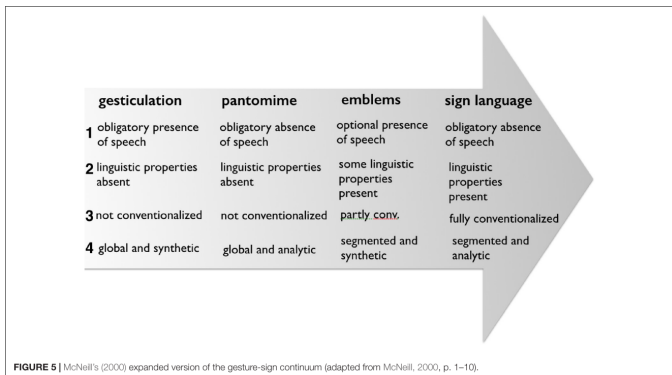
| | gesticulation | pantomime | emblems | sign language |
|---|---|---|---|---|
| 1 | obligatory presence of speech | obligatory absence of speech | optional presence of speech | obligatory absence of speech |
| 2 | linguistic properties absent | linguistic properties absent | some linguistic properties present | linguistic properties present |
| 3 | not conventionalized | not conventionalized | partly conv. | fully conventionalized |
| 4 | global and synthetic | global and analytic | segmented and synthetic | segmented and analytic |

FIGURE 5 | McNeill's (2000) expanded version of the gesture-sign continuum (adapted from McNeill, 2000, p. 1–10).